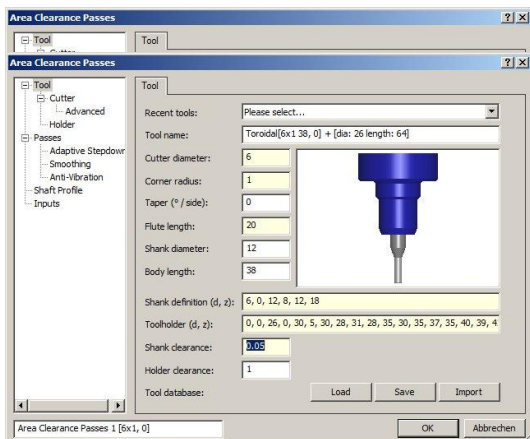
Area Clearance Passes ? X
Tool
Cutter
Tool

Area Clearance Passes ? X

Tool
Cutter
Advanced
Holder
Passes
Adaptive Stepdowr
Smoothing
Anti-Vibration
Shaft Profile
Inputs

Tool

Recent tools: Please select...
Tool name: Toroidal[6x1 38, 0] + [dia: 26 length: 64]
Cutter diameter: 6
Corner radius: 1
Taper (° / side): 0
Flute length: 20
Shank diameter: 12
Body length: 38
Shank definition (d, z): 6, 0, 12, 8, 12, 18
Toolholder (d, z): 0, 0, 26, 0, 30, 5, 30, 28, 31, 28, 35, 30, 35, 37, 35, 40, 39, 4
Shank clearance: 0.05
Holder clearance: 1
Tool database: Load Save Import

Area Clearance Passes 1 [6x1, 0]
OK Abbrechen